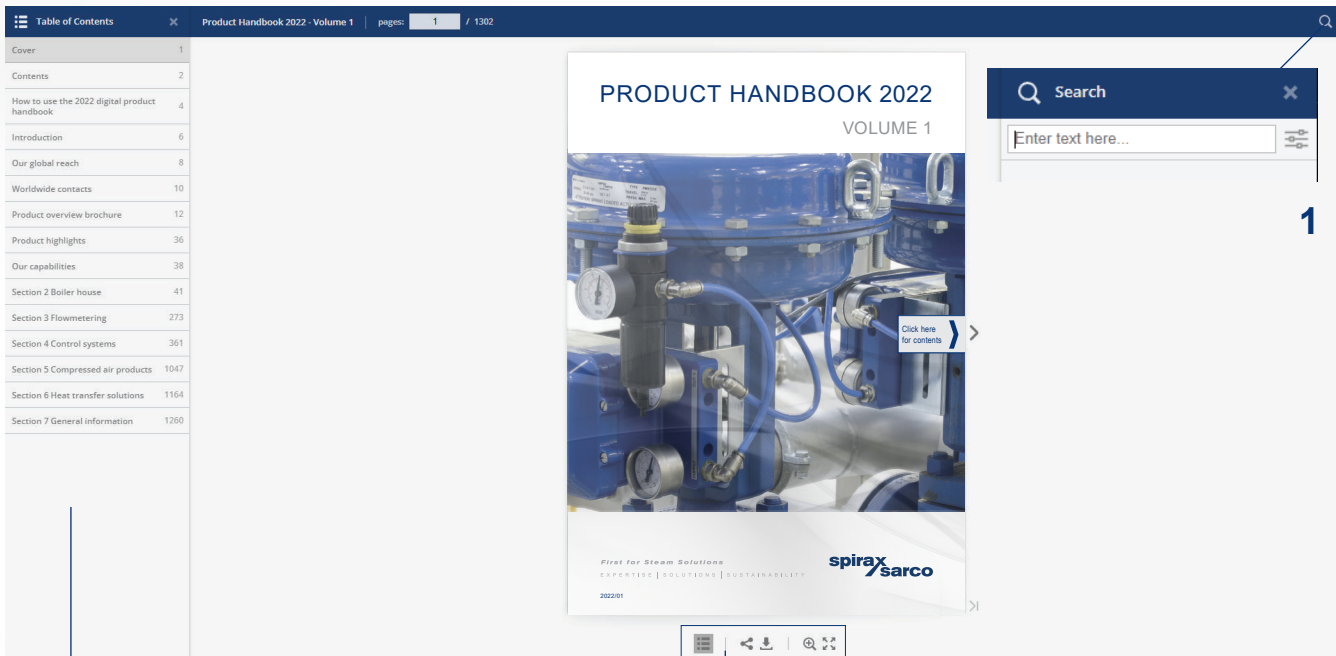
Table of Contents

| | |
|---|---|
| Cover | 1 |
| Contents | 2 |
| How to use the 2022 digital product handbook | 4 |
| Introduction | 6 |
| Our global reach | 8 |
| Worldwide contacts | 10 |
| Product overview brochure | 12 |
| Product highlights | 36 |
| Our capabilities | 38 |
| Section 2 Boiler house | 41 |
| Section 3 Flowmetering | 273 |
| Section 4 Control systems | 361 |
| Section 5 Compressed air products | 1047 |
| Section 6 Heat transfer solutions | 1164 |
| Section 7 General information | 1260 |

Product Handbook 2022 - Volume 1 | pages: 1 / 1302

PRODUCT HANDBOOK 2022
VOLUME 1

Click here for contents

First for Steam Solutions
EXPERTISE | SOLUTIONS | SUSTAINABILITY

spirax sarco

2022/01

Search
Enter text here...

1